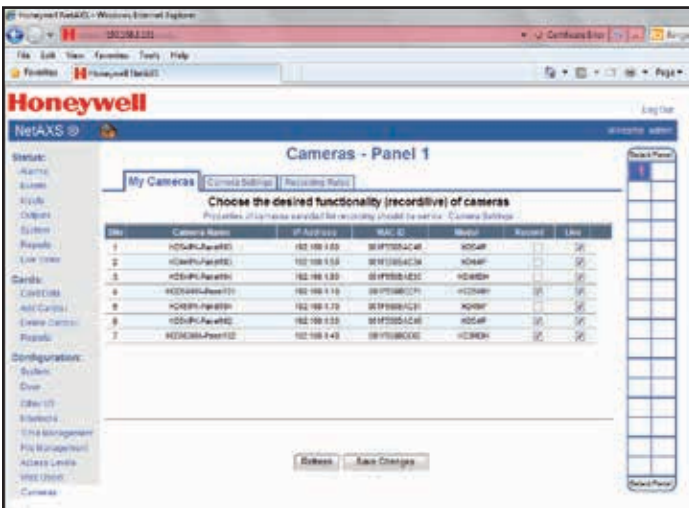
Honeywell NetAXS - Windows Internet Explorer

192.168.1.151

Certificate Error

File Edit View Favorites Tools Help

Favorites

Honeywell NetAXS

Page

Honeywell

Log Out

NetAXS

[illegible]

Status:
Alarms
Events
Inputs
Outputs
System
Reports
Live Video

Cards:
Cardholders
Add Cardholder
Delete Cardholder
Reports

Configuration:
System
Door
Other I/O
Interlocks
Time Management
PIN Management
Access Levels
Web Users
Cameras

Cameras - Panel 1

My Cameras | Camera Settings | Recording Rules

Choose the desired functionality (record/live) of cameras

Properties of cameras selected for recording should be set via Camera Settings

| Site | Camera Name | IP Address | MAC ID | Model | Record | Live |
|---|---|---|---|---|---|---|
| 1 | HD54IPX-Panel1R01 | 192.168.1.50 | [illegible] | HD54IP | | |
| 2 | HD44IPX-Panel1R02 | 192.168.1.50 | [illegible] | HD44IP | | |
| 3 | HD54IPX-Panel1R4 | 192.168.1.80 | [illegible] | HD4MDIH | | |
| 4 | HCD544IH-Panel1D1 | 192.168.1.10 | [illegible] | HCD544IH | | |
| 5 | HD6IPX-Panel1R5 | 192.168.1.70 | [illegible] | HD6IP | | |
| 6 | HD54IPX-Panel1R2 | 192.168.1.55 | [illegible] | HD54IP | | |
| 7 | HCD5MIH-Panel1D2 | 192.168.1.40 | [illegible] | HCD5MIH | | |

Refresh | Save Changes

Select Panel

1

Select Panel